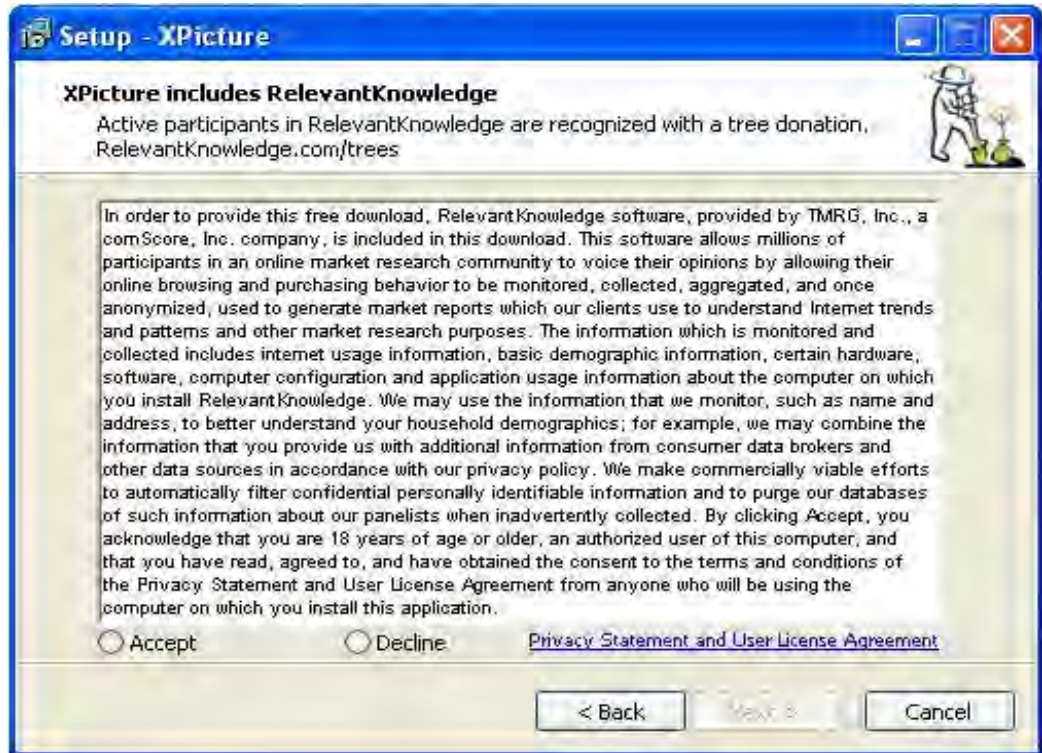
Setup - XPicture

XPicture includes RelevantKnowledge

Active participants in RelevantKnowledge are recognized with a tree donation. RelevantKnowledge.com/trees

In order to provide this free download, RelevantKnowledge software, provided by TMRG, Inc., a comScore, Inc. company, is included in this download. This software allows millions of participants in an online market research community to voice their opinions by allowing their online browsing and purchasing behavior to be monitored, collected, aggregated, and once anonymized, used to generate market reports which our clients use to understand Internet trends and patterns and other market research purposes. The information which is monitored and collected includes internet usage information, basic demographic information, certain hardware, software, computer configuration and application usage information about the computer on which you install RelevantKnowledge. We may use the information that we monitor, such as name and address, to better understand your household demographics; for example, we may combine the information that you provide us with additional information from consumer data brokers and other data sources in accordance with our privacy policy. We make commercially viable efforts to automatically filter confidential personally identifiable information and to purge our databases of such information about our panelists when inadvertently collected. By clicking Accept, you acknowledge that you are 18 years of age or older, an authorized user of this computer, and that you have read, agreed to, and have obtained the consent to the terms and conditions of the Privacy Statement and User License Agreement from anyone who will be using the computer on which you install this application.

Accept

Decline

Privacy Statement and User License Agreement

< Back

Next >

Cancel